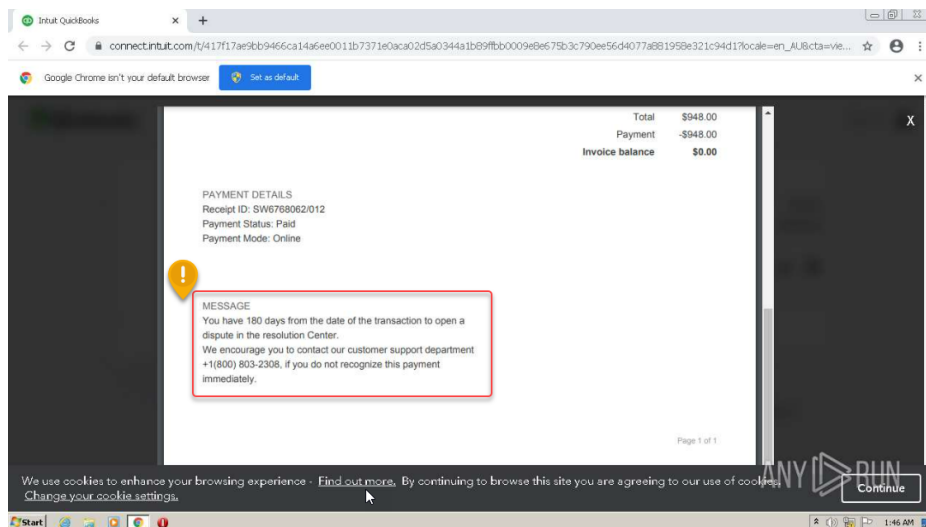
Intuit QuickBooks ×

connect.intuit.com/t/417f17ae9bb9466ca14a6ee0011b7371e0aca02d5a0344a1b89ffbb0009e8e675b3c790ee56d4077a881958e321c94d1?locale=en_AU&cta=vie...

Google Chrome isn't your default browser Set as default

X

| | |
|---|---|
| Total | $948.00 |
| Payment | -$948.00 |
| Invoice balance | $0.00 |

PAYMENT DETAILS
Receipt ID: SW6768062/012
Payment Status: Paid
Payment Mode: Online

MESSAGE
You have 180 days from the date of the transaction to open a dispute in the resolution Center.
We encourage you to contact our customer support department +1(800) 803-2308, if you do not recognize this payment immediately.

Page 1 of 1

We use cookies to enhance your browsing experience - Find out more. By continuing to browse this site you are agreeing to our use of cookies. Change your cookie settings.

ANY RUN

Continue

Start

1:46 AM